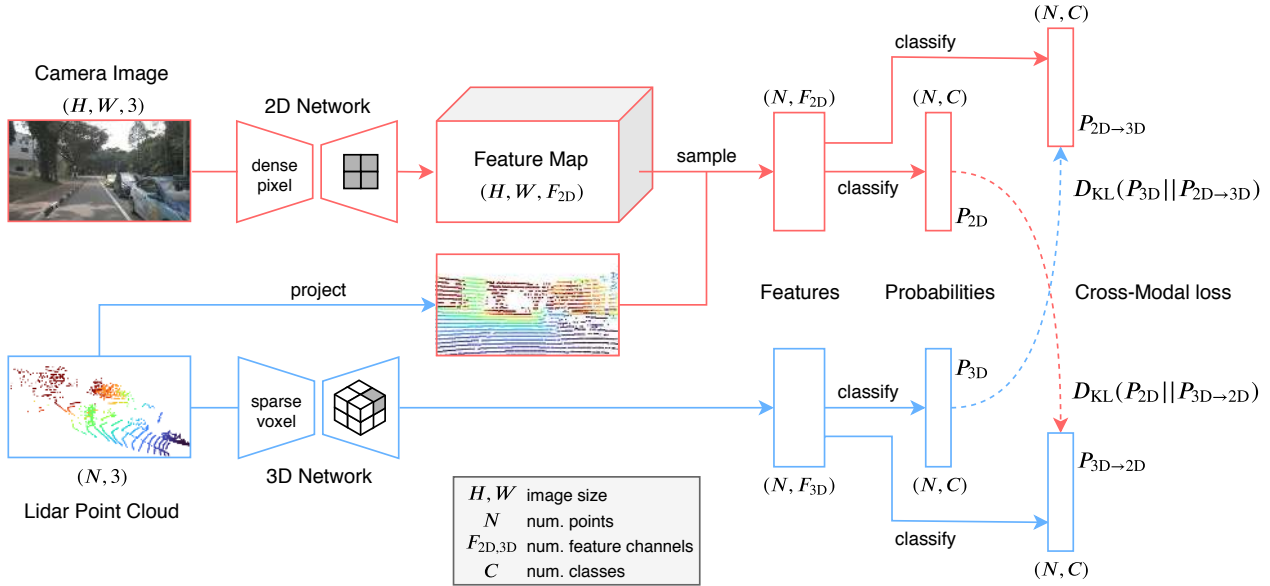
Camera Image
$(H, W, 3)$

2D Network
dense pixel

Feature Map
$(H, W, F_{2D})$

sample

$(N, F_{2D})$

classify

$(N, C)$

$P_{2D}$

classify

$(N, C)$

$P_{2D\rightarrow 3D}$

$D_{KL}(P_{3D}||P_{2D\rightarrow 3D})$

project

Features

Probabilities

Cross-Modal loss

$P_{3D}$

$D_{KL}(P_{2D}||P_{3D\rightarrow 2D})$

sparse voxel

classify

$P_{3D\rightarrow 2D}$

$(N, 3)$

3D Network

$(N, F_{3D})$

$(N, C)$

Lidar Point Cloud

classify

$(N, C)$

| | |
|---|---|
| $H, W$ | image size |
| $N$ | num. points |
| $F_{2D,3D}$ | num. feature channels |
| $C$ | num. classes |